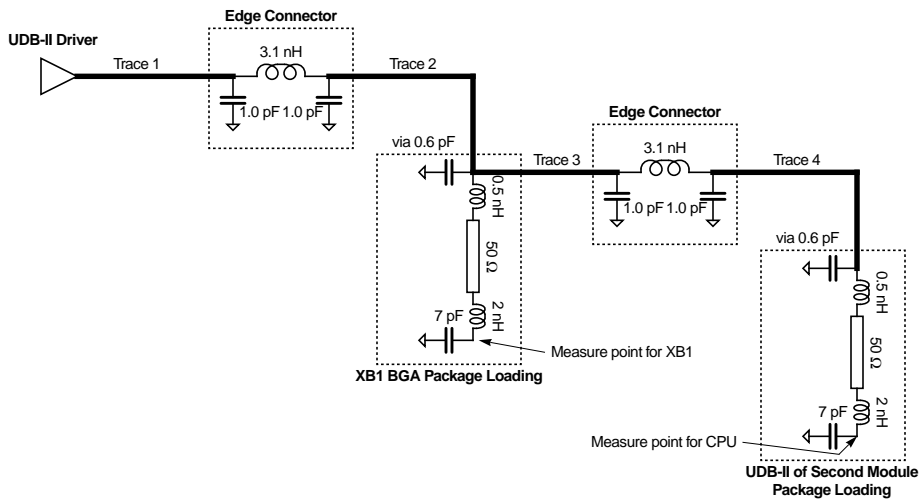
Edge Connector

UDB-II Driver

Trace 1

3.1 nH

1.0 pF 1.0 pF

Trace 2

Edge Connector

via 0.6 pF

Trace 3

3.1 nH

Trace 4

0.5 nH

1.0 pF 1.0 pF

50 Ω

via 0.6 pF

0.5 nH

7 pF

2 nH

Measure point for XB1

XB1 BGA Package Loading

50 Ω

7 pF

2 nH

Measure point for CPU

UDB-II of Second Module Package Loading